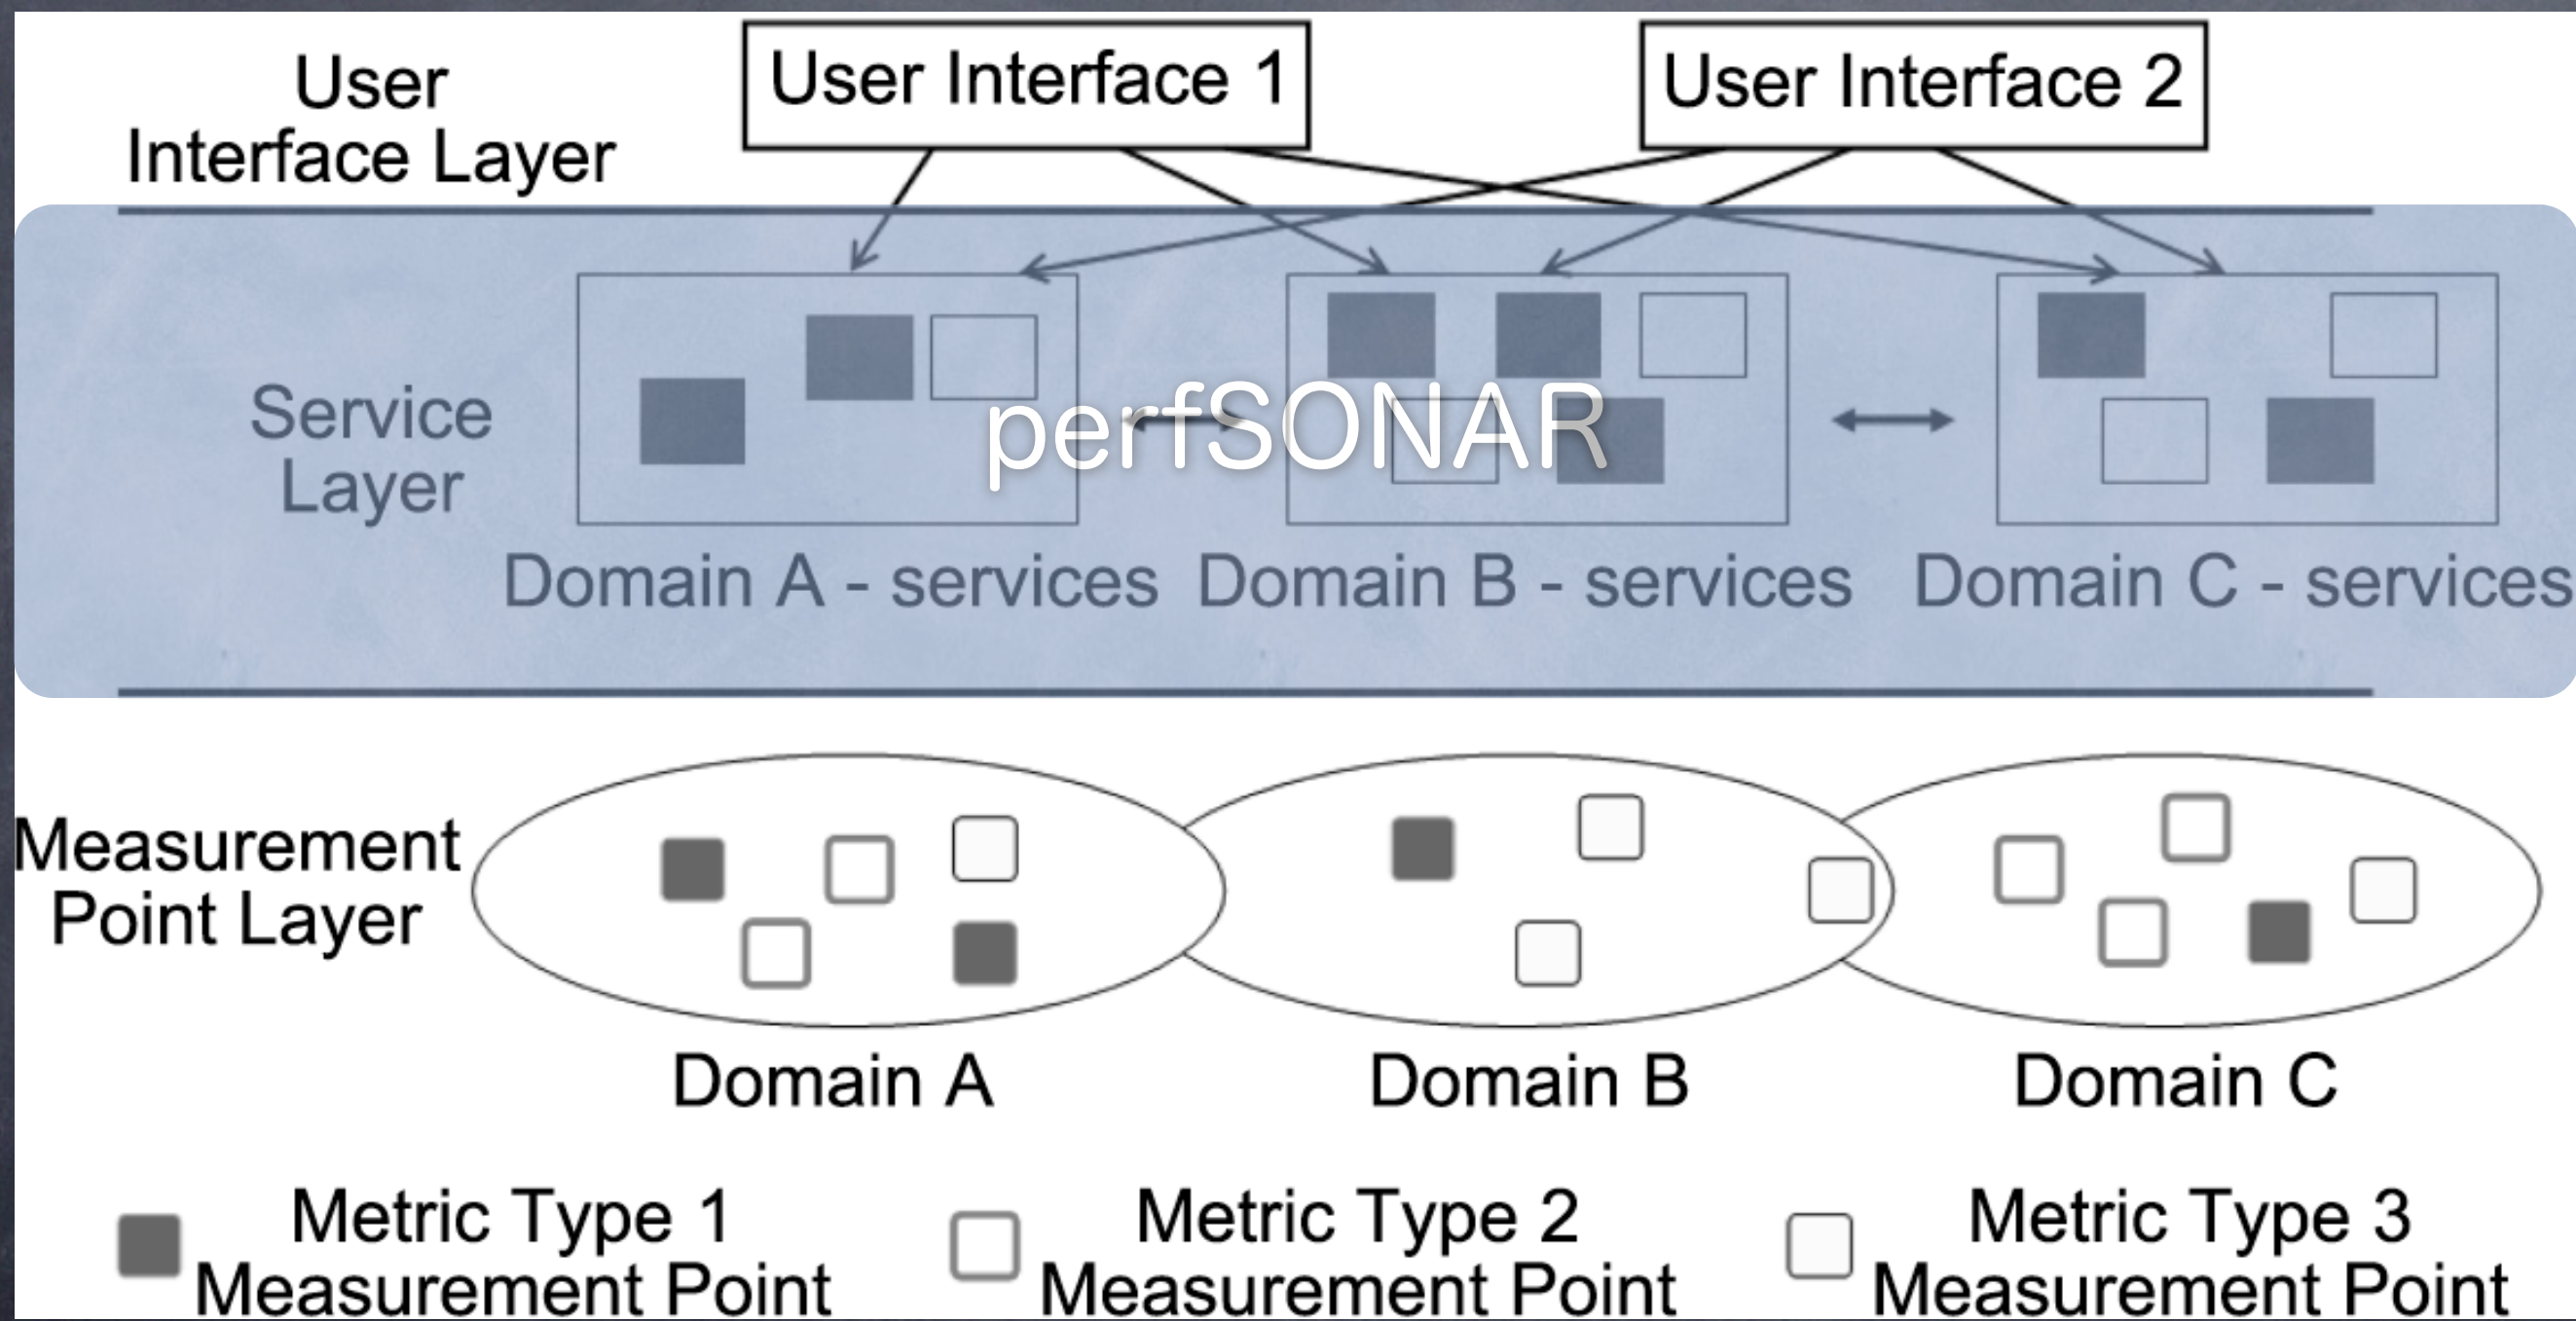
User Interface Layer

User Interface 1

User Interface 2

Service Layer

perfSONAR

Domain A - services

Domain B - services

Domain C - services

Measurement Point Layer

Domain A

Domain B

Domain C

Metric Type 1 Measurement Point

Metric Type 2 Measurement Point

Metric Type 3 Measurement Point